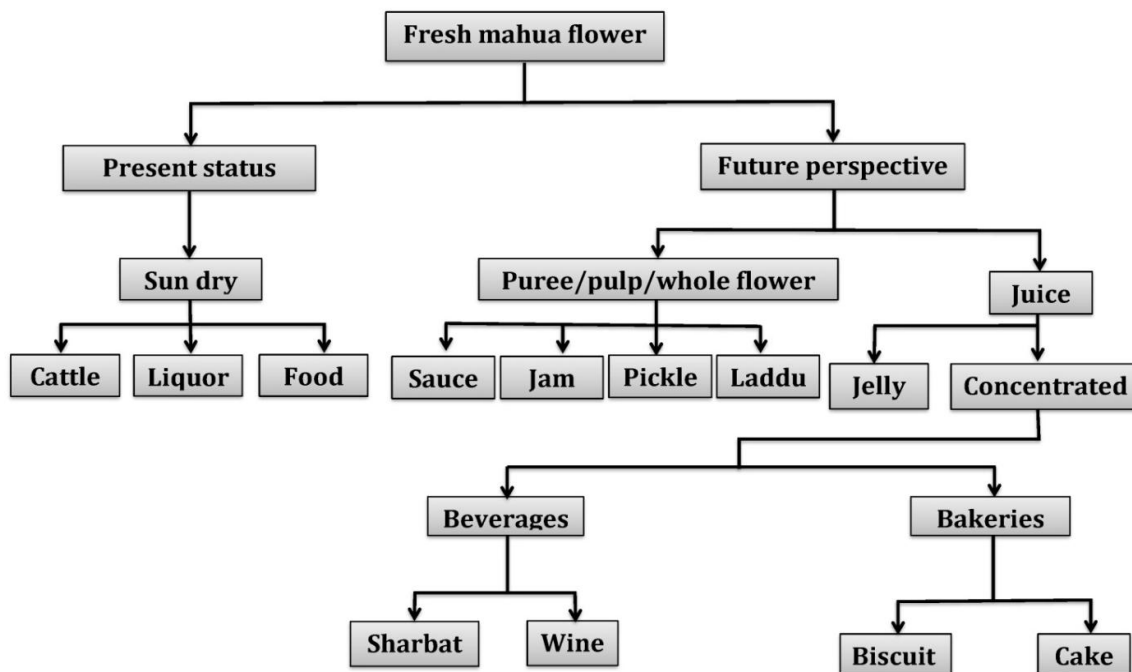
Fresh mahua flower

Present status

Future perspective

Sun dry

Puree/pulp/whole flower

Juice

Cattle

Liquor

Food

Sauce

Jam

Pickle

Laddu

Jelly

Concentrated

Beverages

Bakeries

Sharbat

Wine

Biscuit

Cake